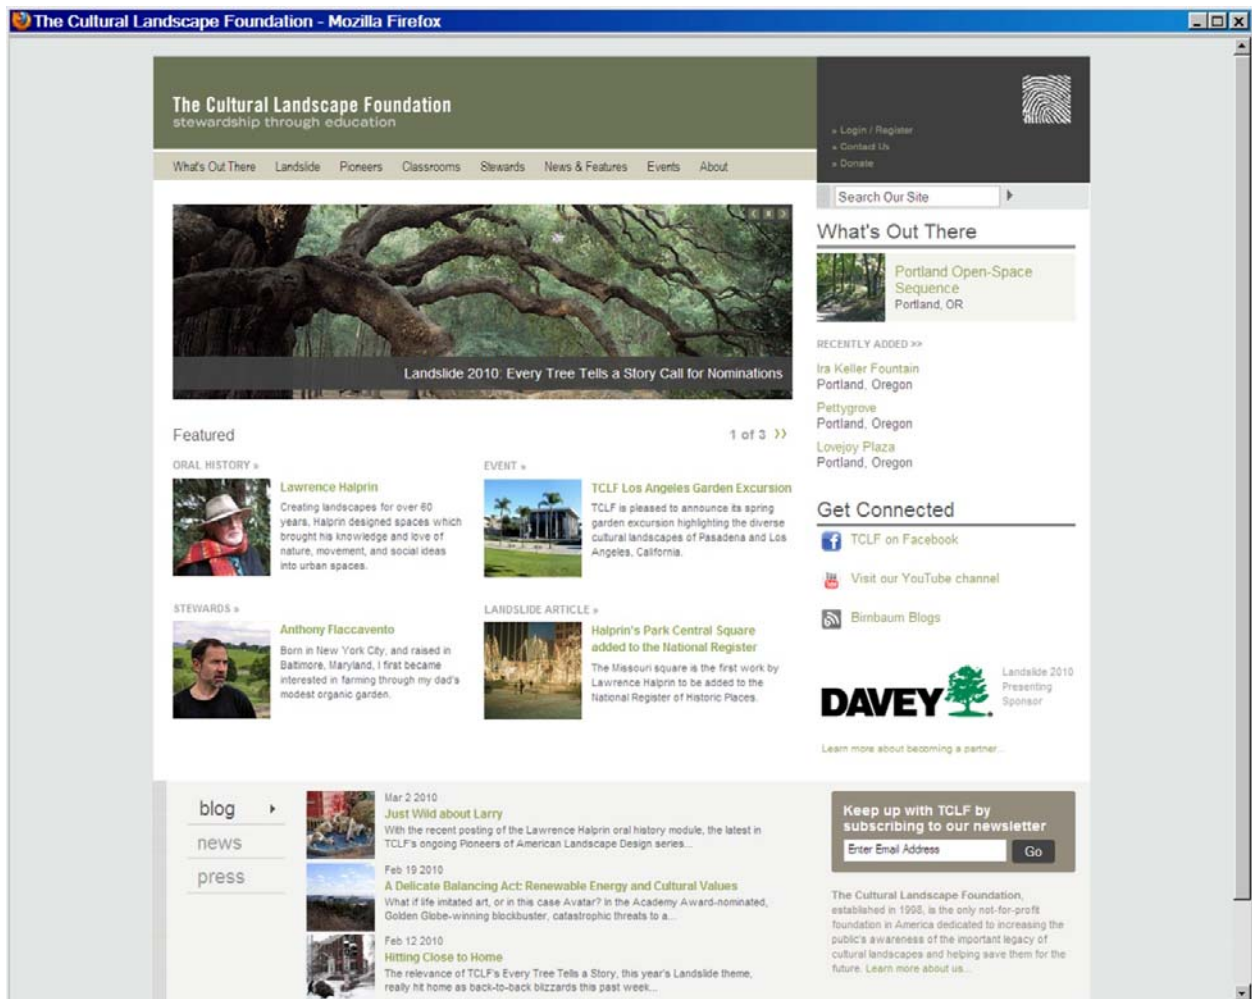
The Cultural Landscape Foundation - Mozilla Firefox

The Cultural Landscape Foundation
stewardship through education

» Login / Register
» Contact Us
» Donate

What's Out There  Landslide  Pioneers  Classrooms  Stewards  News & Features  Events  About

Search Our Site

Landslide 2010: Every Tree Tells a Story Call for Nominations

What's Out There

Portland Open-Space Sequence
Portland, OR

RECENTLY ADDED >>

Ira Keller Fountain
Portland, Oregon

Pettygrove
Portland, Oregon

Lovejoy Plaza
Portland, Oregon

Featured

1 of 3 ››

ORAL HISTORY »

Lawrence Halprin
Creating landscapes for over 60 years, Halprin designed spaces which brought his knowledge and love of nature, movement, and social ideas into urban spaces.

EVENT »

TCLF Los Angeles Garden Excursion
TCLF is pleased to announce its spring garden excursion highlighting the diverse cultural landscapes of Pasadena and Los Angeles, California.

STEWARDS »

Anthony Flaccavento
Born in New York City, and raised in Baltimore, Maryland, I first became interested in farming through my dad's modest organic garden.

LANDSLIDE ARTICLE »

Halprin's Park Central Square added to the National Register
The Missouri square is the first work by Lawrence Halprin to be added to the National Register of Historic Places.

Get Connected

TCLF on Facebook

Visit our YouTube channel

Birnbaum Blogs

DAVEY

Landslide 2010 Presenting Sponsor

Learn more about becoming a partner...

blog
news
press

Mar 2 2010
Just Wild about Larry
With the recent posting of the Lawrence Halprin oral history module, the latest in TCLF's ongoing Pioneers of American Landscape Design series...

Feb 19 2010
A Delicate Balancing Act: Renewable Energy and Cultural Values
What if life imitated art, or in this case Avatar? In the Academy Award-nominated, Golden Globe-winning blockbuster, catastrophic threats to a...

Feb 12 2010
Hitting Close to Home
The relevance of TCLF's Every Tree Tells a Story, this year's Landslide theme, really hit home as back-to-back blizzards this past week...

Keep up with TCLF by subscribing to our newsletter

Enter Email Address

Go

The Cultural Landscape Foundation, established in 1998, is the only not-for-profit foundation in America dedicated to increasing the public's awareness of the important legacy of cultural landscapes and helping save them for the future. Learn more about us...